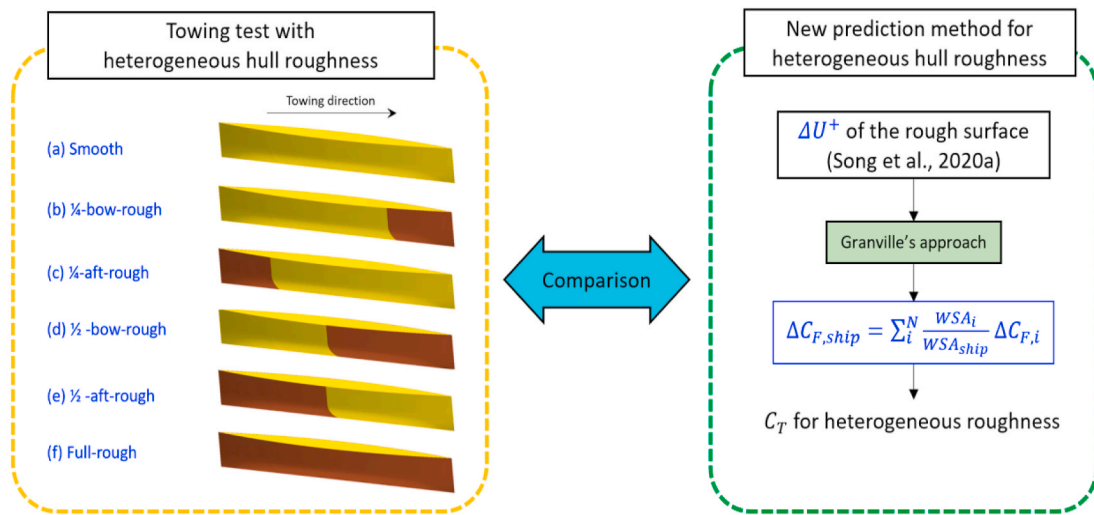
Towing test with heterogeneous hull roughness

Towing direction

(a) Smooth

(b) ¼-bow-rough

(c) ¼-aft-rough

(d) ½ -bow-rough

(e) ½ -aft-rough

(f) Full-rough

Comparison

New prediction method for heterogeneous hull roughness

$\Delta U^+$ of the rough surface (Song et al., 2020a)

Granville's approach

$\Delta C_{F,ship} = \sum_i^N \frac{WSA_i}{WSA_{ship}} \Delta C_{F,i}$

$C_T$ for heterogeneous roughness